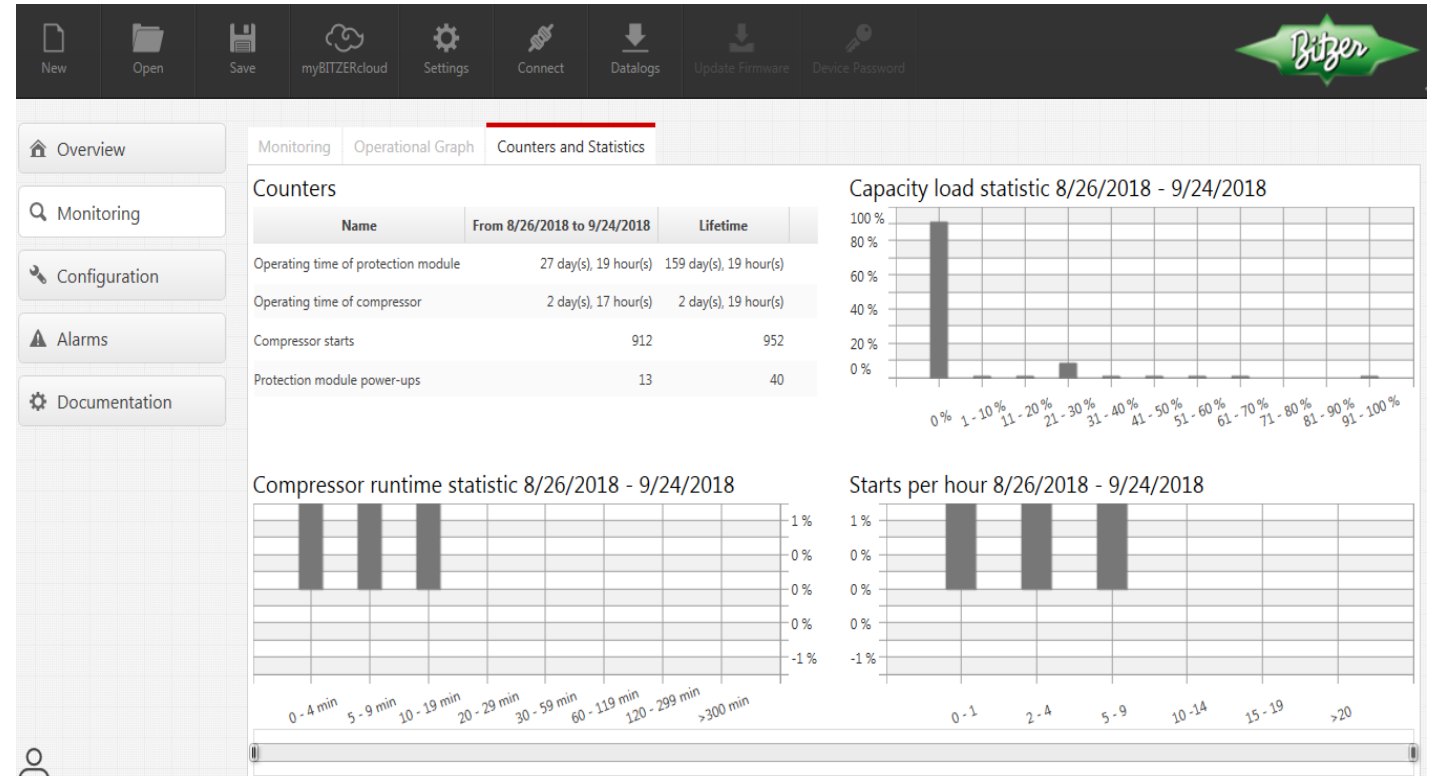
New Open Save myBITZERcloud Settings Connect Datalogs Update Firmware Device Password

Bitzer

Overview
Monitoring
Configuration
Alarms
Documentation

Monitoring | Operational Graph | Counters and Statistics

Counters

| Name | From 8/26/2018 to 9/24/2018 | Lifetime |
|---|---|---|
| Operating time of protection module | 27 day(s), 19 hour(s) | 159 day(s), 19 hour(s) |
| Operating time of compressor | 2 day(s), 17 hour(s) | 2 day(s), 19 hour(s) |
| Compressor starts | 912 | 952 |
| Protection module power-ups | 13 | 40 |

Capacity load statistic 8/26/2018 - 9/24/2018

100 %
80 %
60 %
40 %
20 %
0 %

0 % 1 - 10 % 11 - 20 % 21 - 30 % 31 - 40 % 41 - 50 % 51 - 60 % 61 - 70 % 71 - 80 % 81 - 90 % 91 - 100 %

Compressor runtime statistic 8/26/2018 - 9/24/2018

1 %
0 %
0 %
0 %
-1 %

0 - 4 min 5 - 9 min 10 - 19 min 20 - 29 min 30 - 59 min 60 - 119 min 120 - 299 min >300 min

Starts per hour 8/26/2018 - 9/24/2018

1 %
0 %
0 %
0 %
-1 %

0 - 1 2 - 4 5 - 9 10 -14 15 - 19 >20